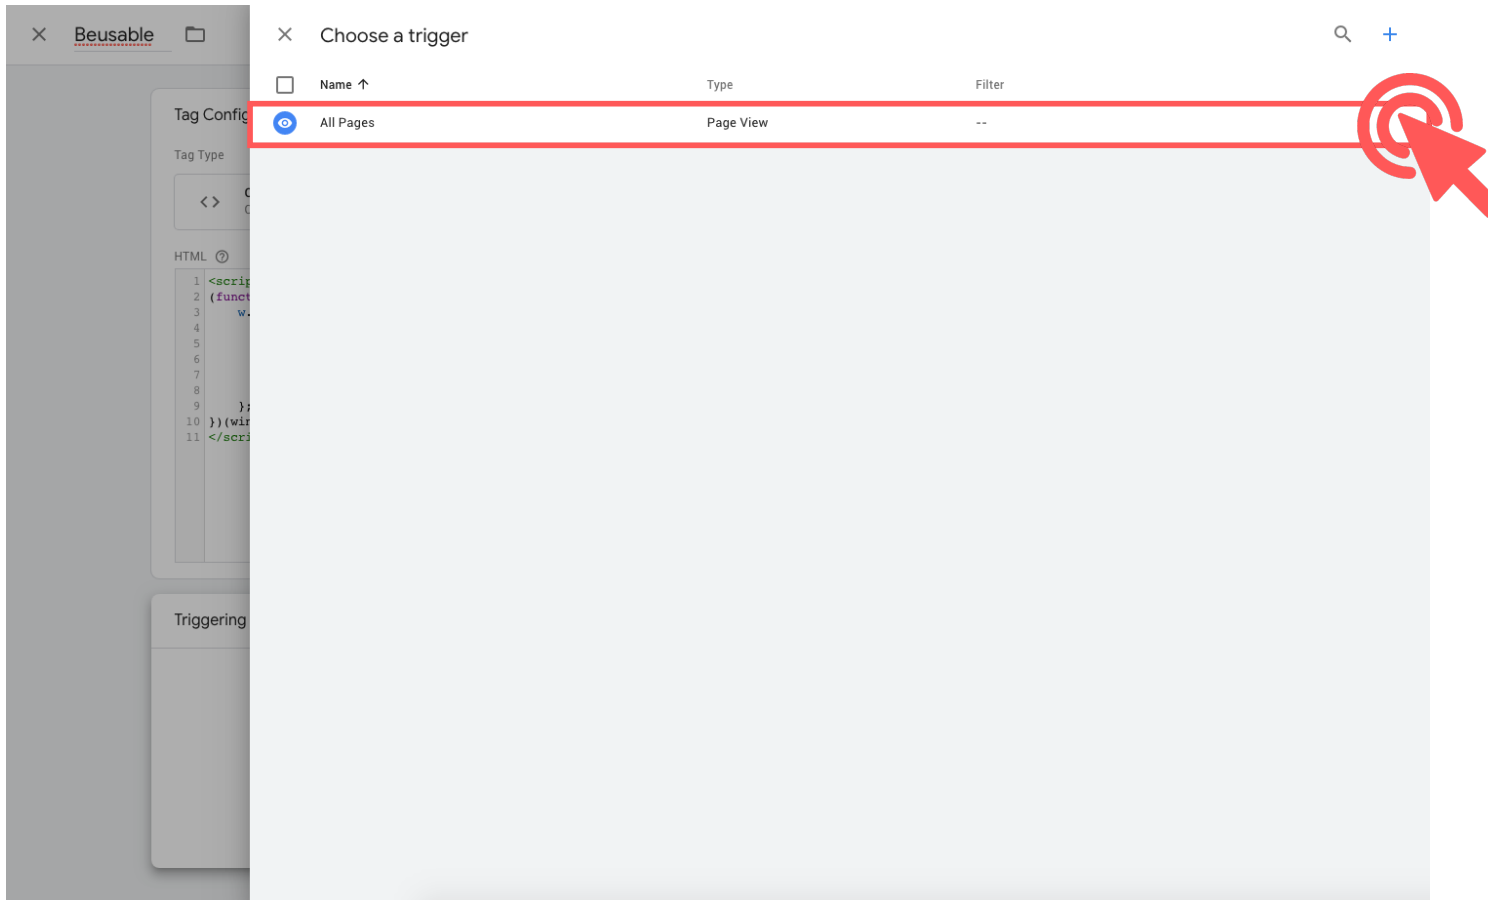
Beusable

Tag Config

Tag Type

< > C
C

HTML

1 <scrip
2 (funct
3 w.
4
5
6
7
8
9 };
10 })(wir
11 </scri

Triggering

Choose a trigger

| Name ↑ | Type | Filter |
|---|---|---|
| All Pages | Page View | -- |